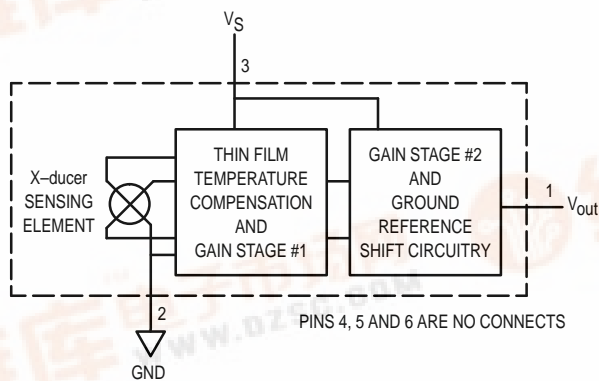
$V_S$

3

X–ducer SENSING ELEMENT

THIN FILM TEMPERATURE COMPENSATION AND GAIN STAGE #1

GAIN STAGE #2 AND GROUND REFERENCE SHIFT CIRCUITRY

1

$V_{out}$

2

GND

PINS 4, 5 AND 6 ARE NO CONNECTS

WWW.DZSC.COM